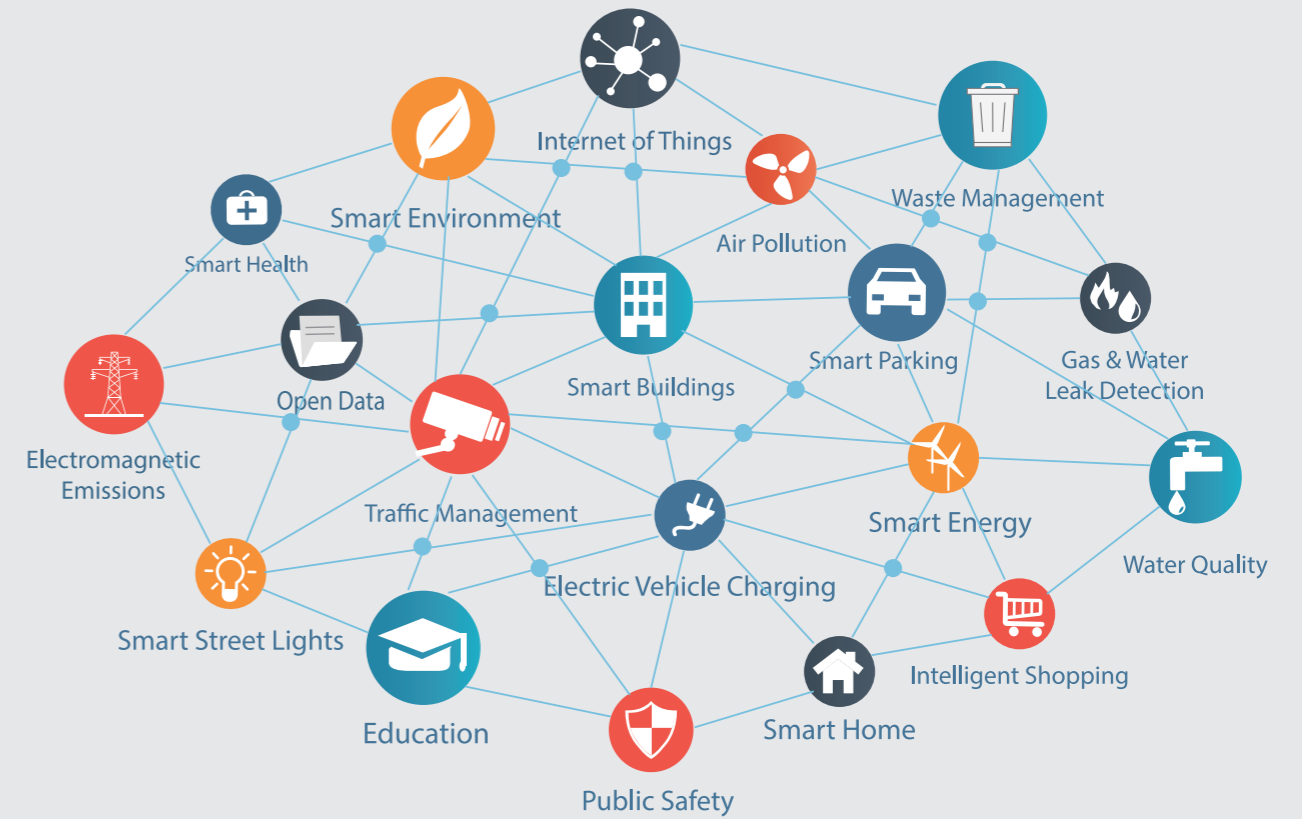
Internet of Things

Waste Management

Smart Environment

Air Pollution

Smart Health

Open Data

Smart Buildings

Smart Parking

Gas & Water Leak Detection

Electromagnetic Emissions

Traffic Management

Smart Energy

Water Quality

Electric Vehicle Charging

Smart Street Lights

Intelligent Shopping

Education

Smart Home

Public Safety